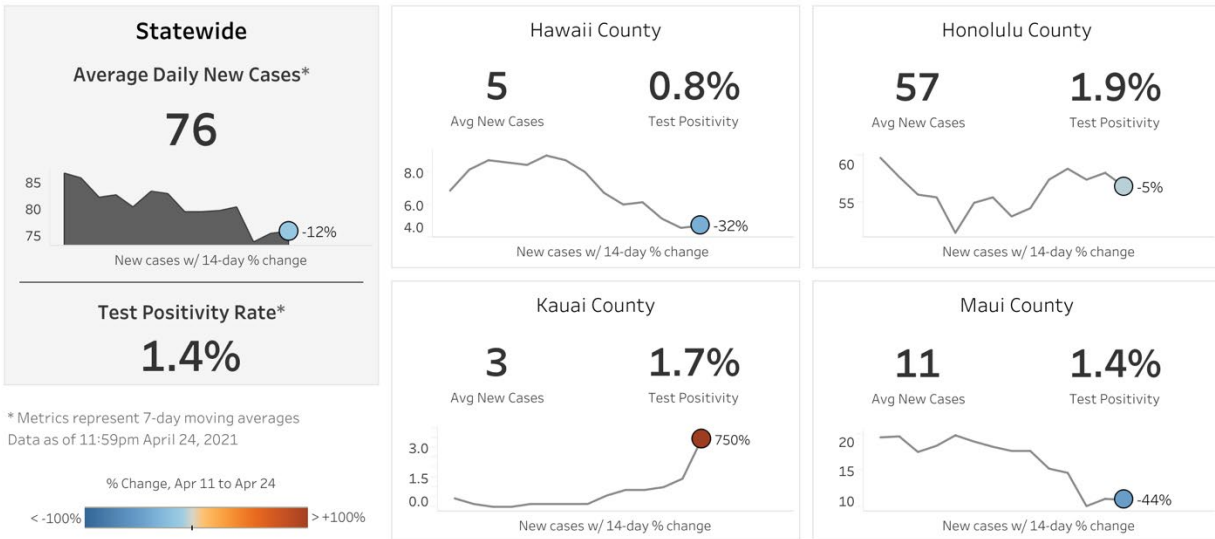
Statewide

Average Daily New Cases*

76

85
80
75

-12%

New cases w/ 14-day % change

Test Positivity Rate*

1.4%

* Metrics represent 7-day moving averages
Data as of 11:59pm April 24, 2021

% Change, Apr 11 to Apr 24

< -100%

> +100%

Hawaii County

5
Avg New Cases

0.8%
Test Positivity

8.0
6.0
4.0

-32%

New cases w/ 14-day % change

Honolulu County

57
Avg New Cases

1.9%
Test Positivity

60
55

-5%

New cases w/ 14-day % change

Kauai County

3
Avg New Cases

1.7%
Test Positivity

3.0
1.5
0.0

750%

New cases w/ 14-day % change

Maui County

11
Avg New Cases

1.4%
Test Positivity

20
15
10

-44%

New cases w/ 14-day % change